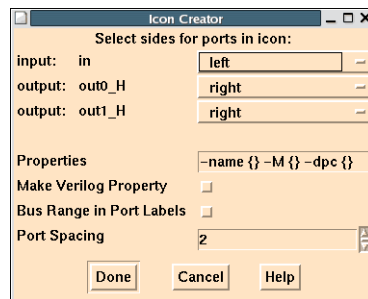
Icon Creator
Select sides for ports in icon:

input: in left
output: out0_H right
output: out1_H right

Properties -name {} -M {} -dpc {}
Make Verilog Property
Bus Range in Port Labels
Port Spacing 2

Done Cancel Help